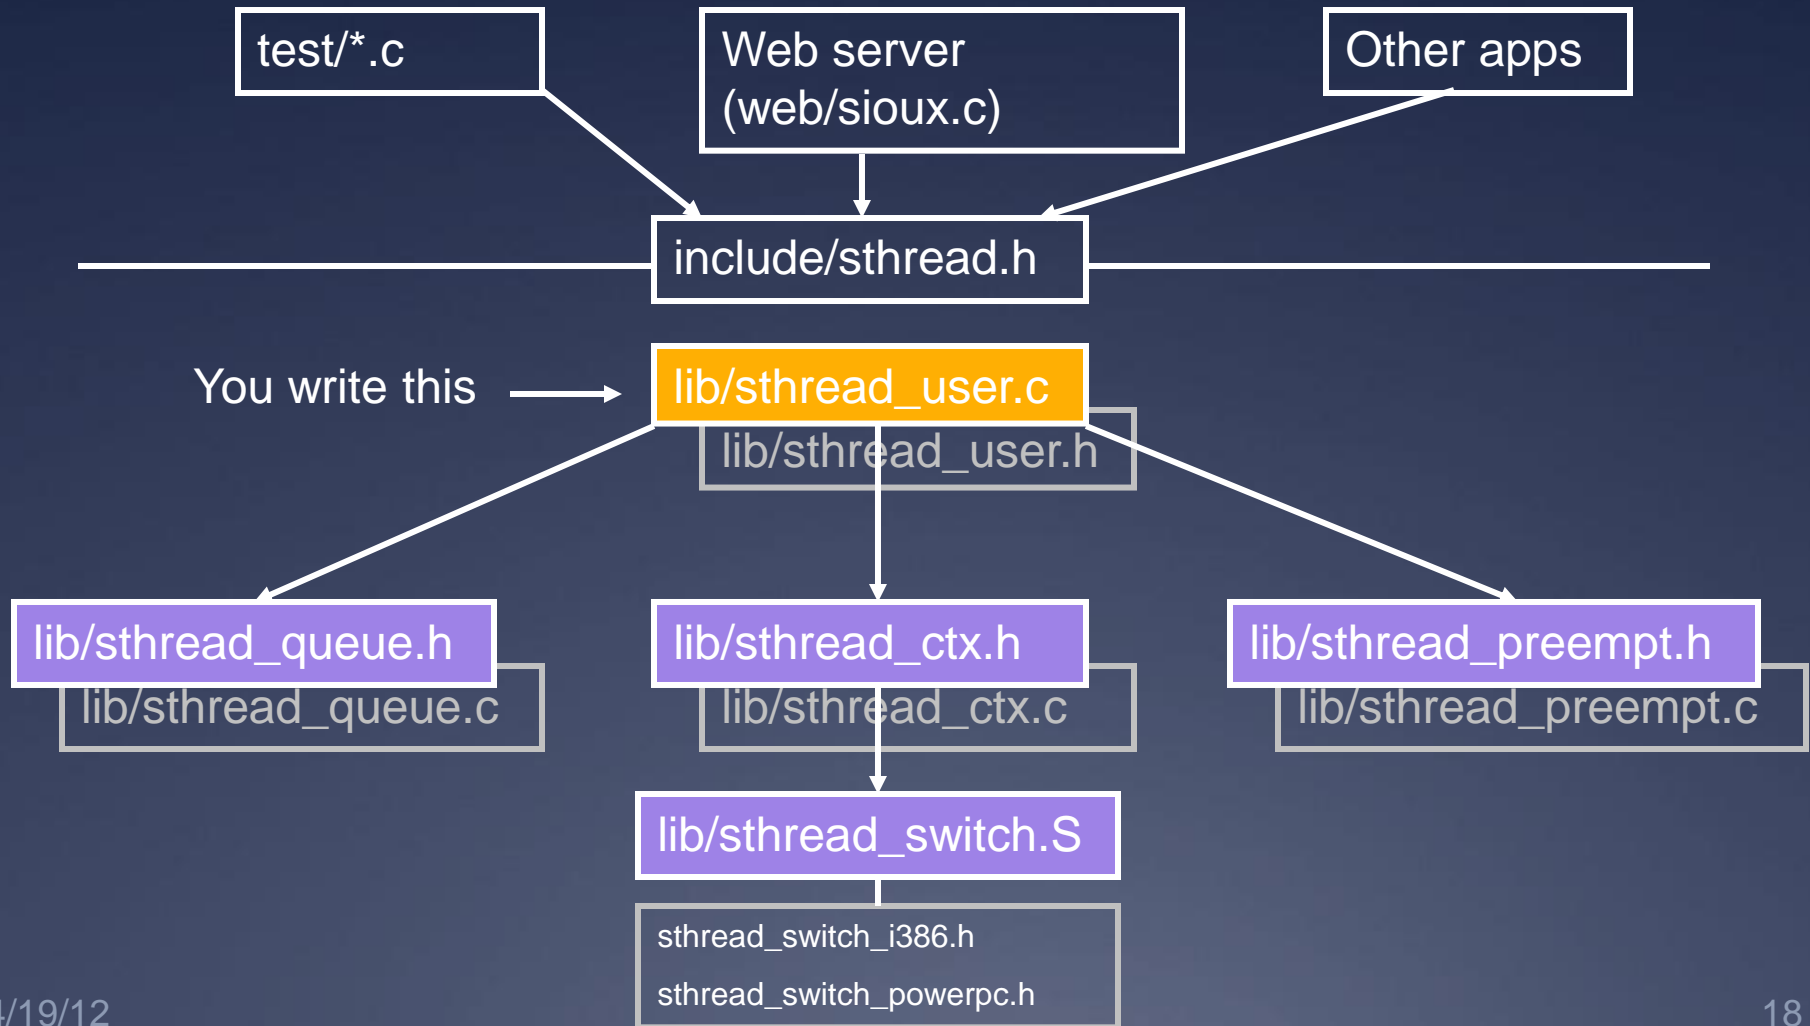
test/*.c

Web server (web/sioux.c)

Other apps

include/sthread.h

You write this

lib/sthread_user.c

lib/sthread_user.h

lib/sthread_queue.h

lib/sthread_queue.c

lib/sthread_ctx.h

lib/sthread_ctx.c

lib/sthread_preempt.h

lib/sthread_preempt.c

lib/sthread_switch.S

sthread_switch_i386.h

sthread_switch_powerpc.h

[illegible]/19/12

18